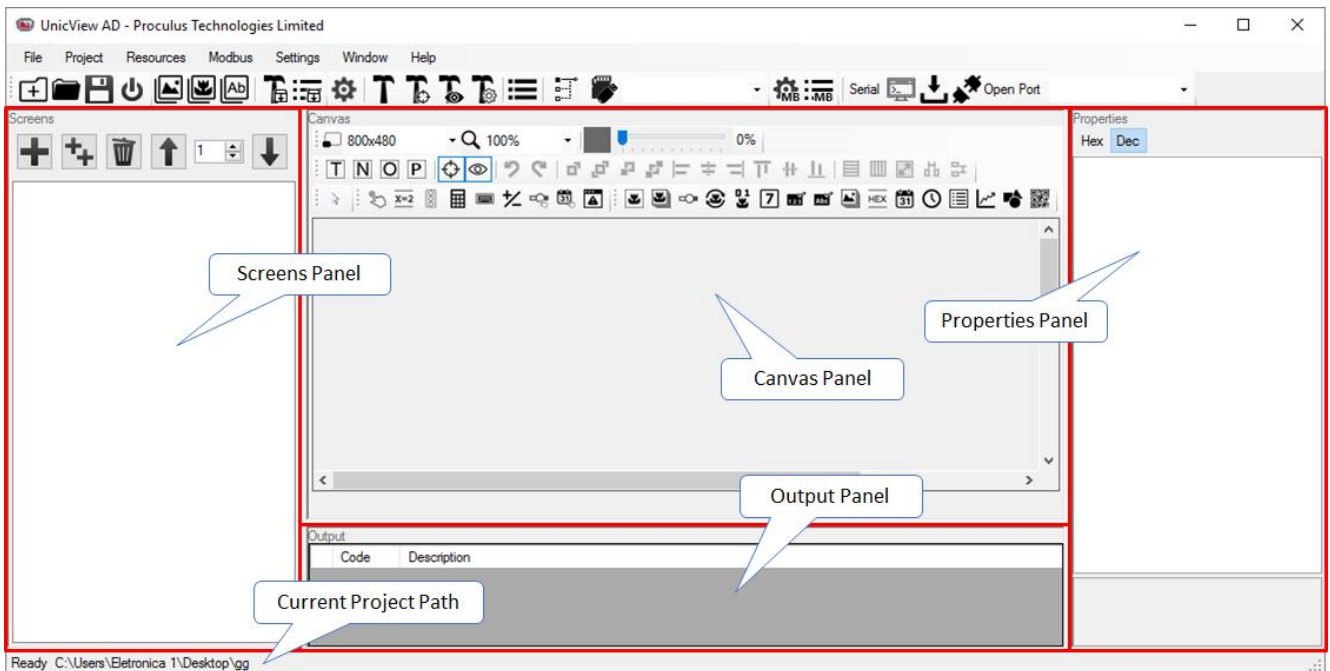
UnicView AD - Proculus Technologies Limited

File Project Resources Modbus Settings Window Help

Serial Open Port

Screens

1

Canvas

800x480 100% 0%

T N O P

x=2 HEX

Properties

Hex Dec

Screens Panel

Canvas Panel

Properties Panel

Output Panel

Output

| Code | Description |
|---|---|

Current Project Path

Ready C:\Users\Eletronica 1\Desktop\gg